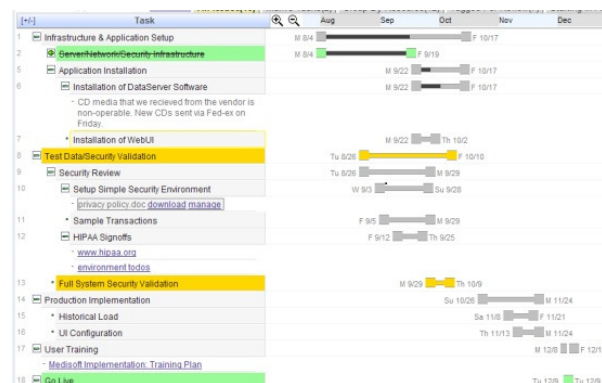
| | [+/-] | Task | Aug | Sep | Oct | Nov | Dec |
|---|---|---|---|---|---|---|---|
| 1 | ⊟ | Infrastructure & Application Setup | M 8/4 | | F 10/17 | | |
| 2 | ⊞ | ~~Server/Network/Security Infrastructure~~ | M 8/4 | F 9/19 | | | |
| 5 | ⊟ | Application Installation | | M 9/22 | F 10/17 | | |
| 6 | ⊟ | Installation of DataServer Software | | M 9/22 | F 10/17 | | |
| | | · CD media that we recieved from the vendor is non-operable. New CDs sent via Fed-ex on Friday. | | | | | |
| 7 | | • Installation of WebUI | | M 9/22 | Th 10/2 | | |
| 8 | ⊟ | Test Data/Security Validation | Tu 8/26 | | F 10/10 | | |
| 9 | ⊟ | Security Review | Tu 8/26 | M 9/29 | | | |
| 10 | ⊟ | Setup Simple Security Environment | W 9/3 | Su 9/28 | | | |
| | | · privacy policy.doc download manage | | | | | |
| 11 | | • Sample Transactions | F 9/5 | M 9/29 | | | |
| 12 | ⊟ | HIPAA Signoffs | F 9/12 | Th 9/25 | | | |
| | | · www.hipaa.org | | | | | |
| | | · environment todos | | | | | |
| 13 | | • Full System Security Validation | | M 9/29 | Th 10/9 | | |
| 14 | ⊟ | Production Implementation | | | Su 10/26 | M 11/24 | |
| 15 | | • Historical Load | | | | Sa 11/8 F 11/21 | |
| 16 | | • UI Configuration | | | | Th 11/13 M 11/24 | |
| 17 | ⊟ | User Training | | | | | M 12/8 F 12/1 |
| | | · Medisoft Implementation: Training Plan | | | | | |
| 18 | ⊟ | Go Live | | | | | Tu 12/9 Tu 12/9 |